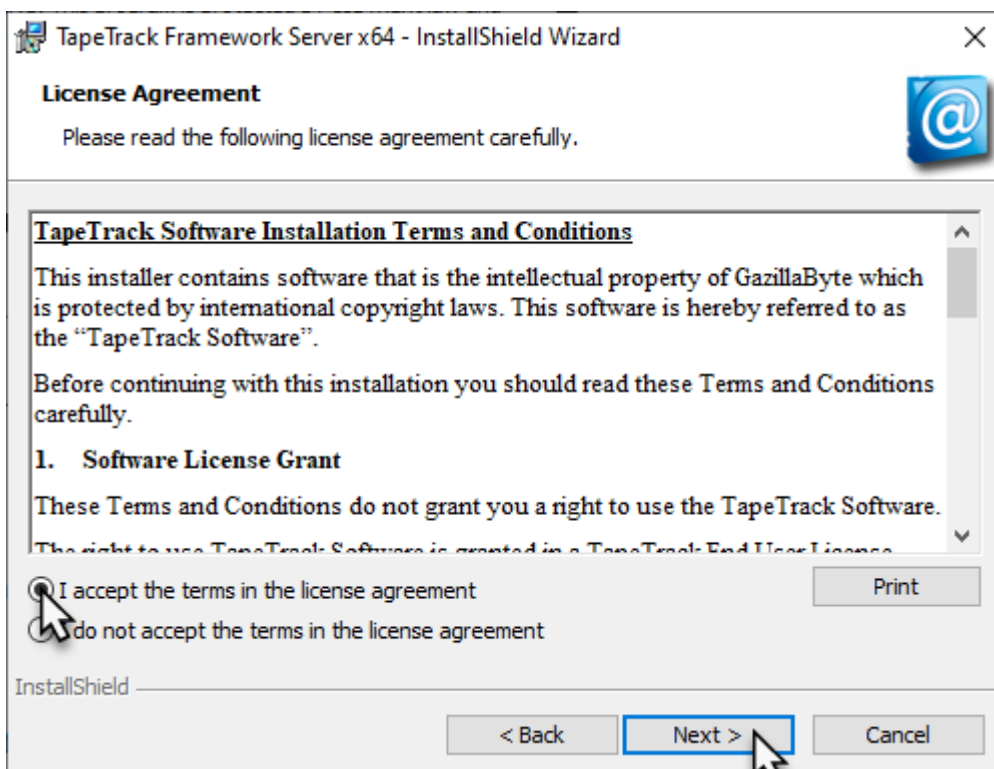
TapeTrack Framework Server x64 - InstallShield Wizard

License Agreement

Please read the following license agreement carefully.

TapeTrack Software Installation Terms and Conditions

This installer contains software that is the intellectual property of GazillaByte which is protected by international copyright laws. This software is hereby referred to as the "TapeTrack Software".

Before continuing with this installation you should read these Terms and Conditions carefully.

1. Software License Grant

These Terms and Conditions do not grant you a right to use the TapeTrack Software.

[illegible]

I accept the terms in the license agreement

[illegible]do not accept the terms in the license agreement

Print

InstallShield

< Back

Next >

Cancel